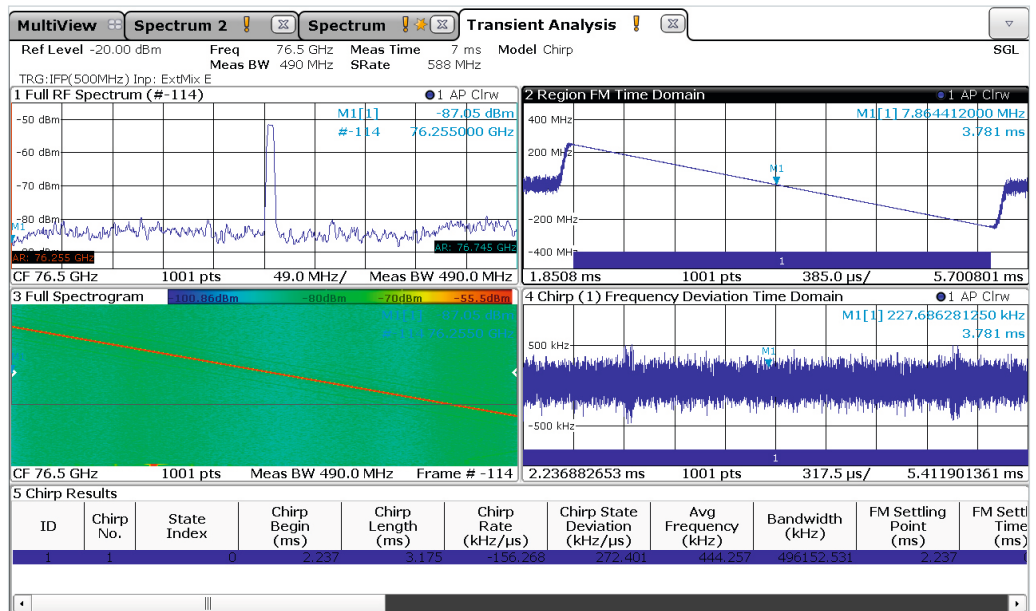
MultiView | Spectrum 2 | Spectrum | Transient Analysis

Ref Level -20.00 dBm | Freq 76.5 GHz | Meas Time 7 ms | Model Chirp | SGL
Meas BW 490 MHz | SRate 588 MHz
TRG:IFP(500MHz) Inp: ExtMix E

1 Full RF Spectrum (#-114) ●1 AP Clrw
M1[1] -87.05 dBm
#-114 76.255000 GHz
-50 dBm
-60 dBm
-70 dBm
-80 dBm
M1
AR: 76.255 GHz
AR: 76.745 GHz
CF 76.5 GHz 1001 pts 49.0 MHz/ Meas BW 490.0 MHz

2 Region FM Time Domain ●1 AP Clrw
M1[1] 7.864412000 MHz
3.781 ms
400 MHz
200 MHz
M1
-200 MHz
-400 MHz
1
1.8508 ms 1001 pts 385.0 µs/ 5.700801 ms

3 Full Spectrogram -100.86dBm -80dBm -70dBm -55.5dBm
M1[1] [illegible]
CF 76.5 GHz 1001 pts Meas BW 490.0 MHz Frame # -114

4 Chirp (1) Frequency Deviation Time Domain ●1 AP Clrw
M1[1] 227.686281250 kHz
3.781 ms
500 kHz
M1
-500 kHz
1
2.236882653 ms 1001 pts 317.5 µs/ 5.411901361 ms

5 Chirp Results

| ID | Chirp No. | State Index | Chirp Begin (ms) | Chirp Length (ms) | Chirp Rate (kHz/µs) | Chirp State Deviation (kHz/µs) | Avg Frequency (kHz) | Bandwidth (kHz) | FM Settling Point (ms) | FM Settl Time (ms) |
|---|---|---|---|---|---|---|---|---|---|---|
| 1 | 1 | 0 | 2.237 | 3.175 | -156.268 | 272.401 | 444.257 | 496152.531 | 2.237 | |